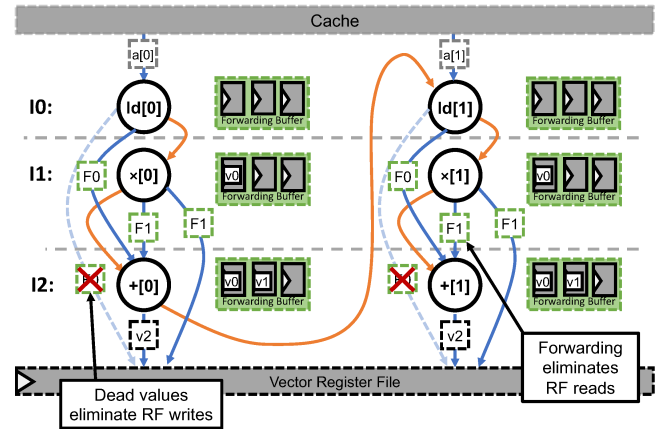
Cache

a[0]

I0:

ld[0]

Forwarding Buffer

I1:

F0

×[0]

v0

Forwarding Buffer

F1

F1

I2:

+[0]

v0 v1

Forwarding Buffer

v2

a[1]

ld[1]

Forwarding Buffer

F0

×[1]

v0

Forwarding Buffer

F1

F1

+[1]

v0 v1

Forwarding Buffer

v2

Vector Register File

Dead values eliminate RF writes

Forwarding eliminates RF reads